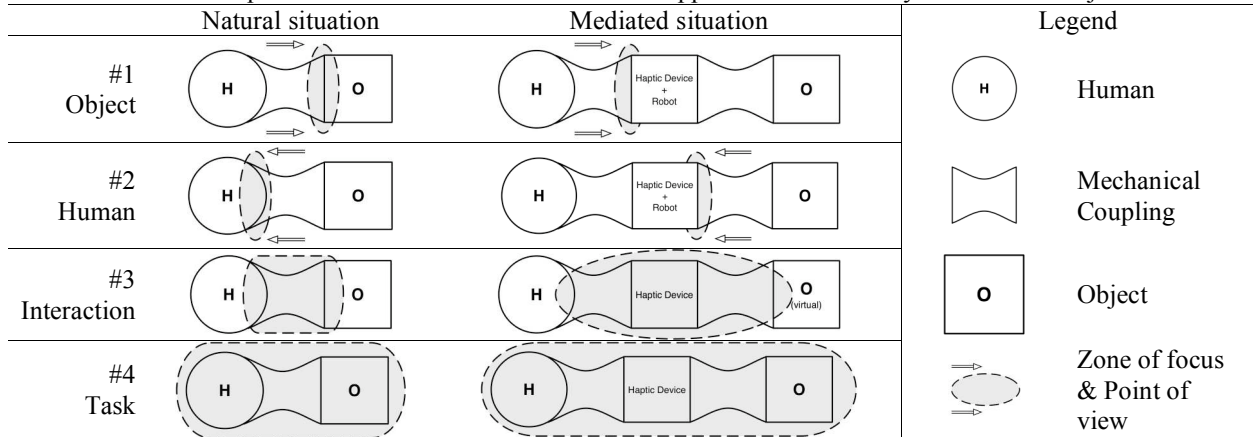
|  | Natural situation | Mediated situation | Legend |
|---|---|---|---|
| #1 Object | H O | H Haptic Device + Robot O | H Human |
| #2 Human | H O | H Haptic Device + Robot O | Mechanical Coupling |
| #3 Interaction | H O | H Haptic Device O (virtual) | O Object |
| #4 Task | H O | H Haptic Device O | Zone of focus & Point of view |